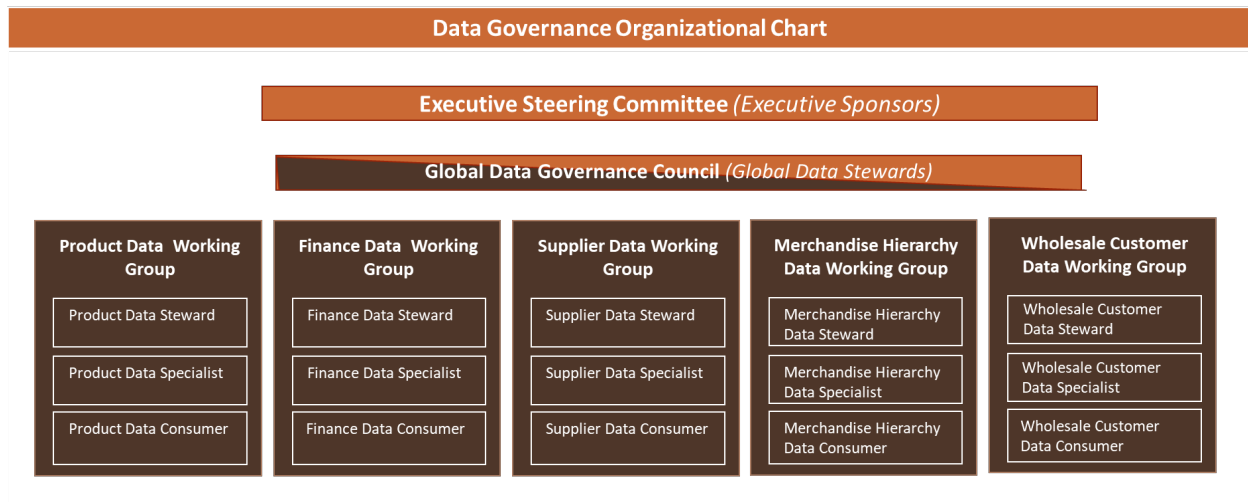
Data Governance Organizational Chart

Executive Steering Committee (Executive Sponsors)

Global Data Governance Council (Global Data Stewards)

Product Data Working Group

Product Data Steward

Product Data Specialist

Product Data Consumer

Finance Data Working Group

Finance Data Steward

Finance Data Specialist

Finance Data Consumer

Supplier Data Working Group

Supplier Data Steward

Supplier Data Specialist

Supplier Data Consumer

Merchandise Hierarchy Data Working Group

Merchandise Hierarchy Data Steward

Merchandise Hierarchy Data Specialist

Merchandise Hierarchy Data Consumer

Wholesale Customer Data Working Group

Wholesale Customer Data Steward

Wholesale Customer Data Specialist

Wholesale Customer Data Consumer